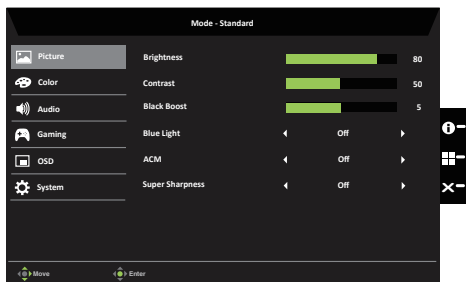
Mode - Standard

Picture
Color
Audio
Gaming
OSD
System

| | | |
|---|---|---|
| Brightness | | 80 |
| Contrast | | 50 |
| Black Boost | | 5 |
| Blue Light | Off | |
| ACM | Off | |
| Super Sharpness | Off | |

Move
Enter